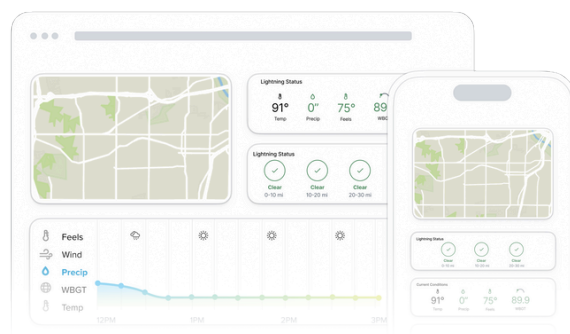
Lightning Status

91°
Temp

0"
Precip

75°
Feels

89
WBG

Lightning Status

Clear
0-10 mi

Clear
10-20 mi

Clear
20-30 mi

Feels

Wind

Precip

WBGT

Temp

12PM

1PM

2PM

3PM

Lightning Status

Clear
0-10 mi

Clear
10-20 mi

Clear
20-30 mi

Current Conditions

91°
Temp

0"
Precip

75°
Feels

89.9
WBGT